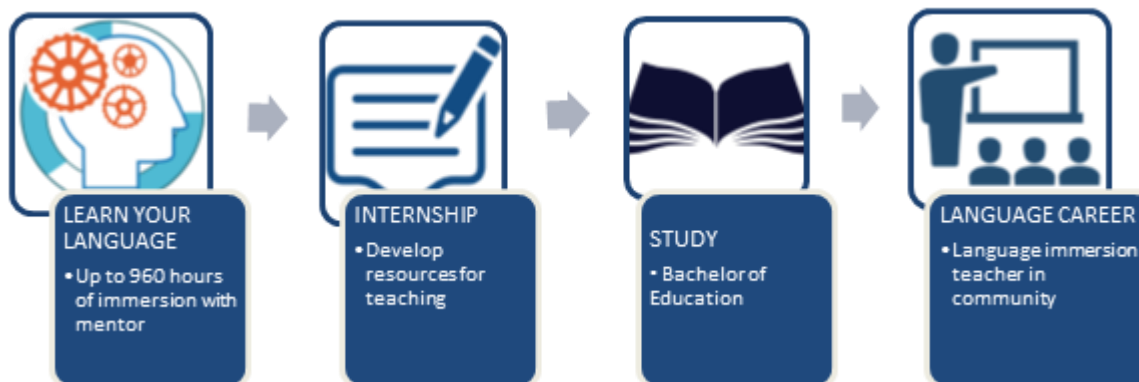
LEARN YOUR LANGUAGE

• Up to 960 hours of immersion with mentor

INTERNSHIP

• Develop resources for teaching

STUDY

• Bachelor of Education

LANGUAGE CAREER

• Language immersion teacher in community